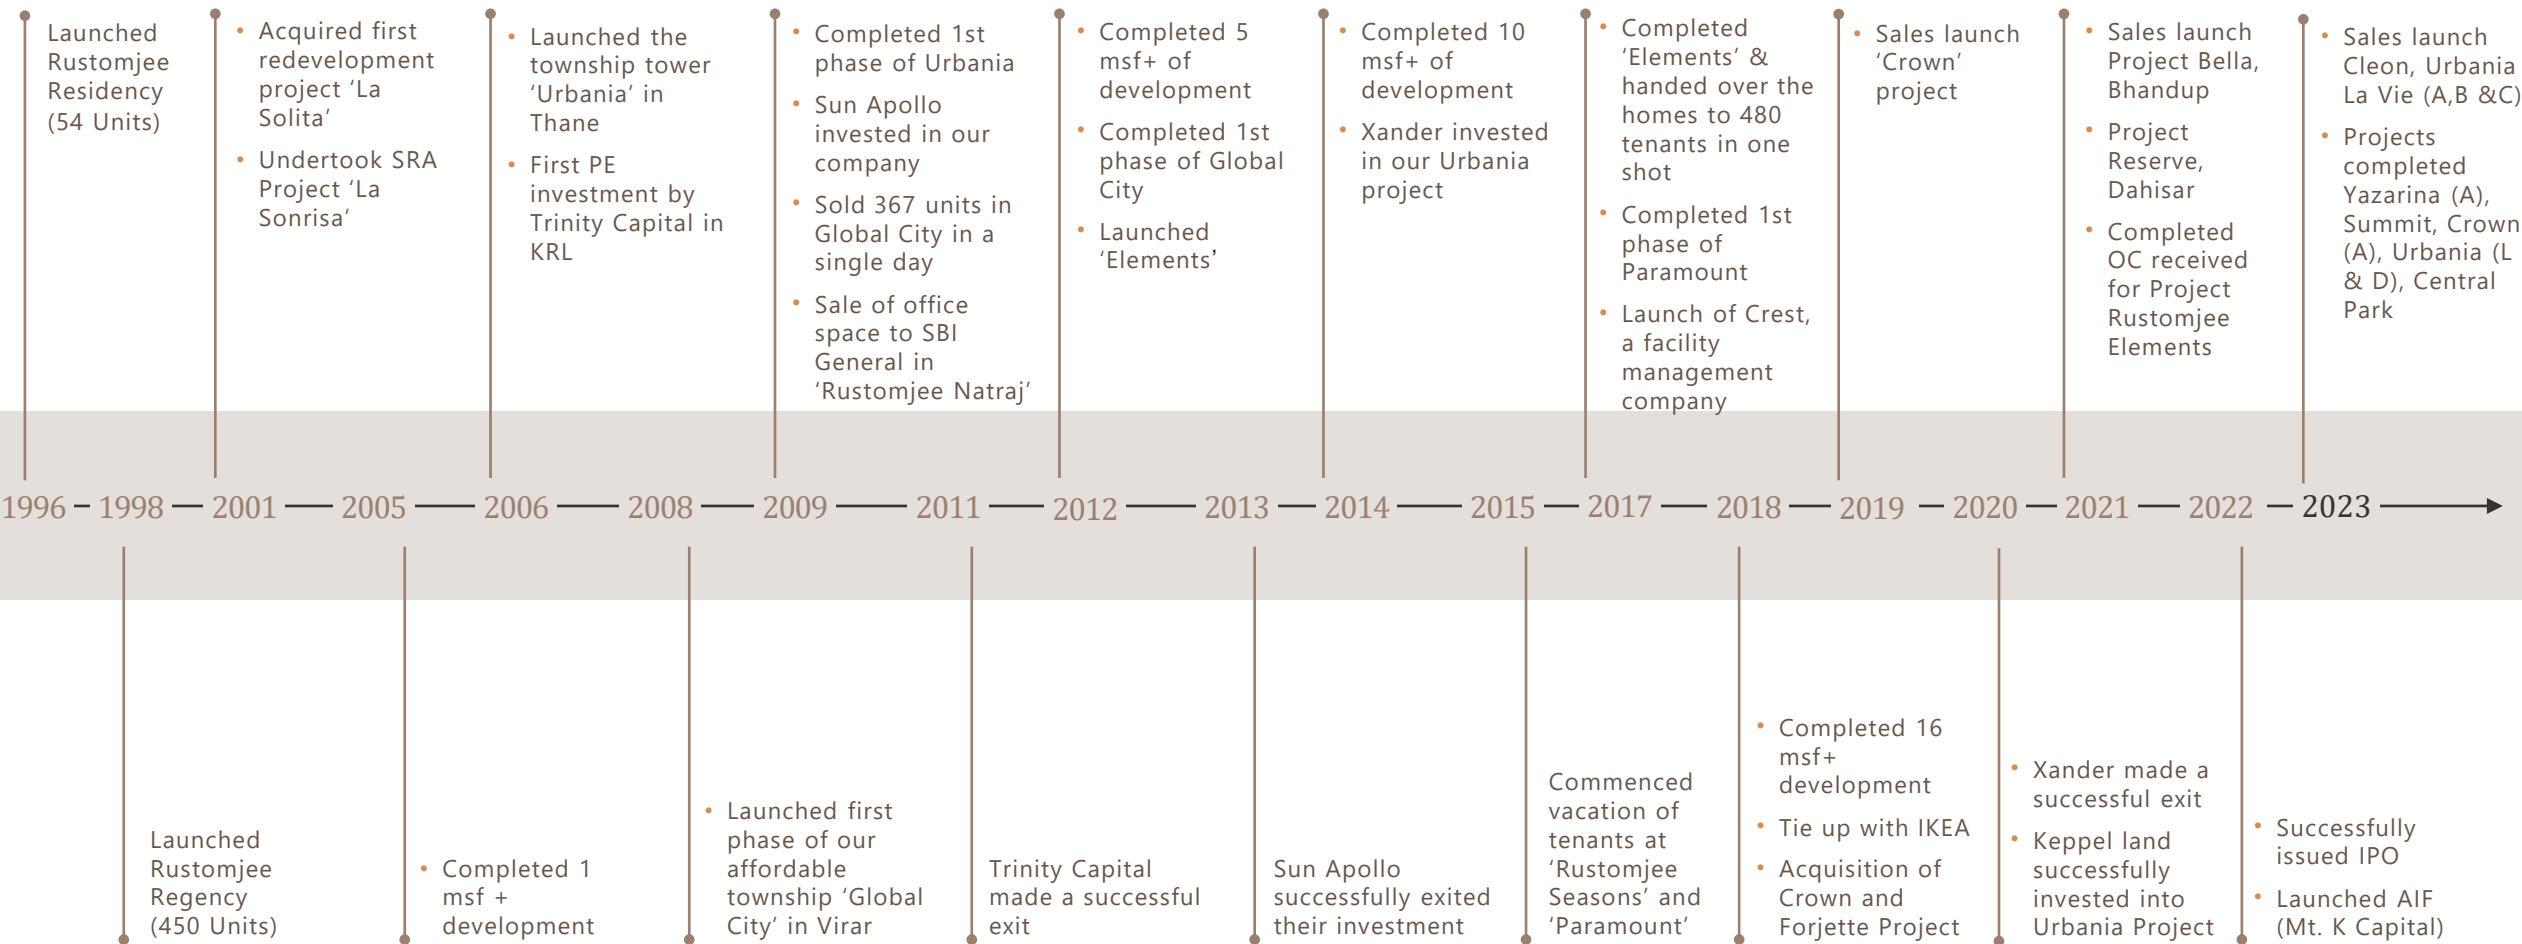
Launched Rustomjee Residency (54 Units)

• Acquired first redevelopment project 'La Solita'
• Undertook SRA Project 'La Sonrisa'

• Launched the township tower 'Urbania' in Thane
• First PE investment by Trinity Capital in KRL

• Completed 1st phase of Urbania
• Sun Apollo invested in our company
• Sold 367 units in Global City in a single day
• Sale of office space to SBI General in 'Rustomjee Natraj'

• Completed 5 msf+ of development
• Completed 1st phase of Global City
• Launched 'Elements'

• Completed 10 msf+ of development
• Xander invested in our Urbania project

• Completed 'Elements' & handed over the homes to 480 tenants in one shot
• Completed 1st phase of Paramount
• Launch of Crest, a facility management company

• Sales launch 'Crown' project

• Sales launch Project Bella, Bhandup
• Project Reserve, Dahisar
• Completed OC received for Project Rustomjee Elements

• Sales launch Cleon, Urbania La Vie (A,B &C)
• Projects completed Yazarina (A), Summit, Crown (A), Urbania (L & D), Central Park

1996 – 1998 – 2001 – 2005 – 2006 – 2008 – 2009 – 2011 – 2012 – 2013 – 2014 – 2015 – 2017 – 2018 – 2019 – 2020 – 2021 – 2022 – 2023

Launched Rustomjee Regency (450 Units)

• Completed 1 msf + development

• Launched first phase of our affordable township 'Global City' in Virar

Trinity Capital made a successful exit

Sun Apollo successfully exited their investment

Commenced vacation of tenants at 'Rustomjee Seasons' and 'Paramount'

• Completed 16 msf+ development
• Tie up with IKEA
• Acquisition of Crown and Forjette Project

• Xander made a successful exit
• Keppel land successfully invested into Urbania Project

• Successfully issued IPO
• Launched AIF (Mt. K Capital)